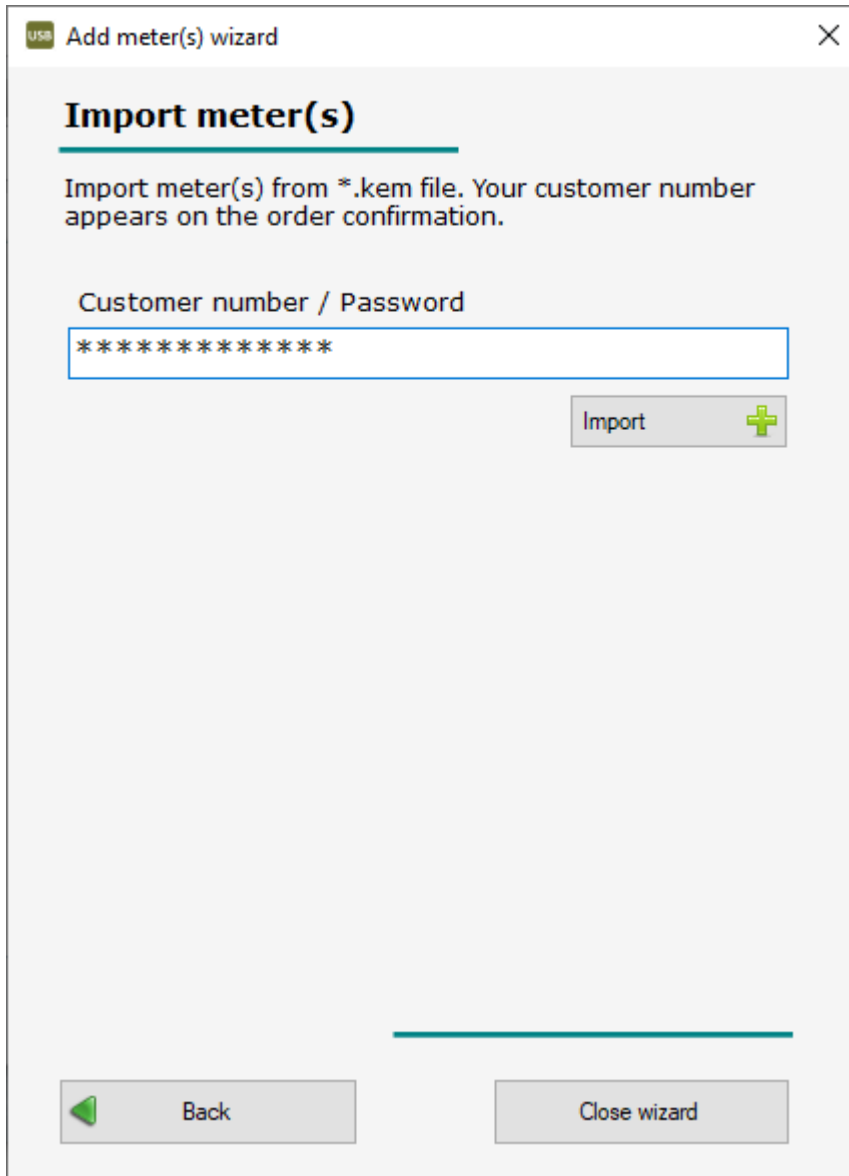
USB Add meter(s) wizard

Import meter(s)

Import meter(s) from *.kem file. Your customer number appears on the order confirmation.

Customer number / Password

*************

Import

Back

Close wizard